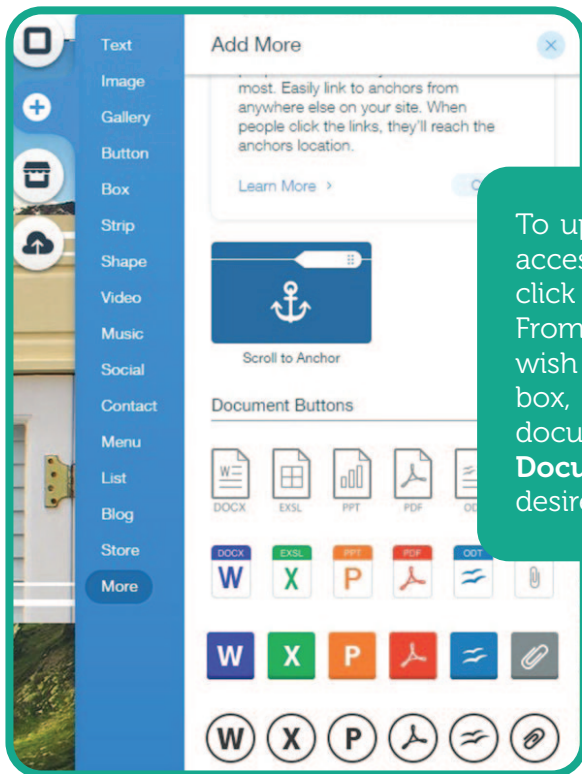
Text
Image
Gallery
Button
Box
Strip
Shape
Video
Music
Social
Contact
Menu
List
Blog
Store
More

Add More

most. Easily link to anchors from anywhere else on your site. When people click the links, they'll reach the anchors location.

Learn More >

Scroll to Anchor

Document Buttons

DOCX EXSL PPT PDF OD

DOCX EXSL PPT PDF ODT

W X P

W X P

W X P

To up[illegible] acces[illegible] click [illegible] From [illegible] wish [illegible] box, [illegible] docu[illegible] **Docu**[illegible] desir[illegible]